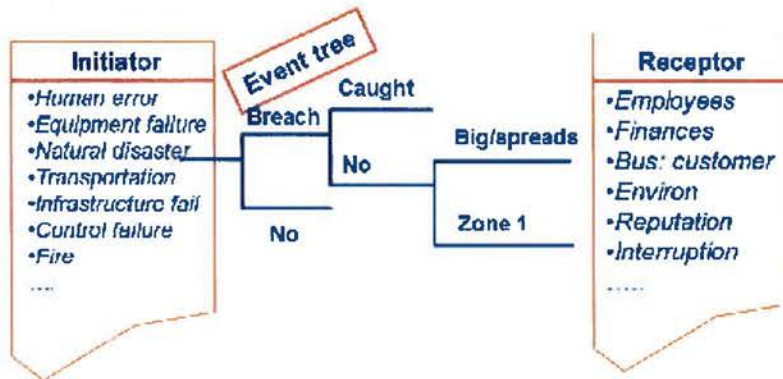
Initiator
•Human error
•Equipment failure
•Natural disaster
•Transportation
•Infrastructure fail
•Control failure
•Fire
....

Event tree

Breach
Caught
No
Big/spreads
Zone 1
No

Receptor
•Employees
•Finances
•Bus: customer
•Environ
•Reputation
•Interruption
.....